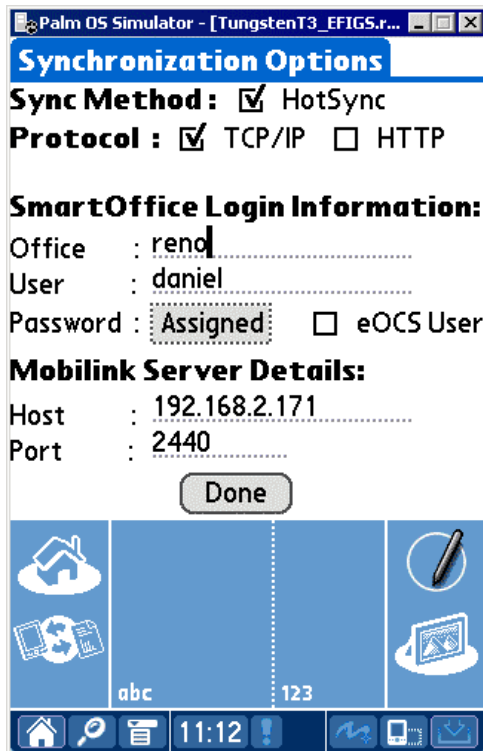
Palm OS Simulator - [TungstenT3_EFIGS.r...

Synchronization Options

Sync Method : ☑ HotSync

Protocol : ☑ TCP/IP ☐ HTTP

SmartOffice Login Information:

Office : reno

User : daniel

Password : Assigned ☐ eOCS User

Mobilink Server Details:

Host : 192.168.2.171

Port : 2440

Done

abc

123

11:12